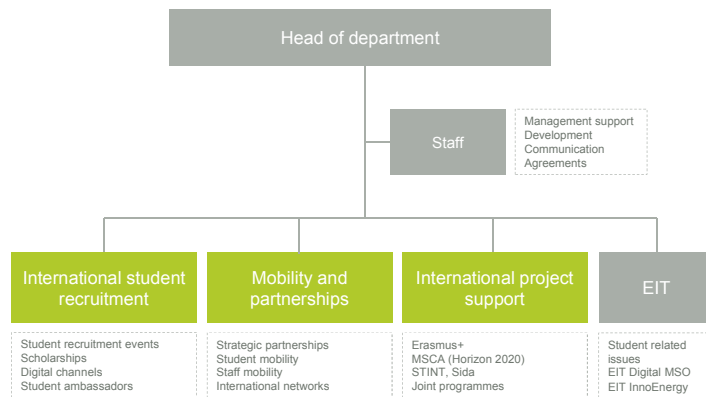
Head of department

Staff

Management support
Development
Communication
Agreements

International student recruitment

Student recruitment events
Scholarships
Digital channels
Student ambassadors

Mobility and partnerships

Strategic partnerships
Student mobility
Staff mobility
International networks

International project support

Erasmus+
MSCA (Horizon 2020)
STINT, Sida
Joint programmes

EIT

Student related issues
EIT Digital MSO
EIT InnoEnergy